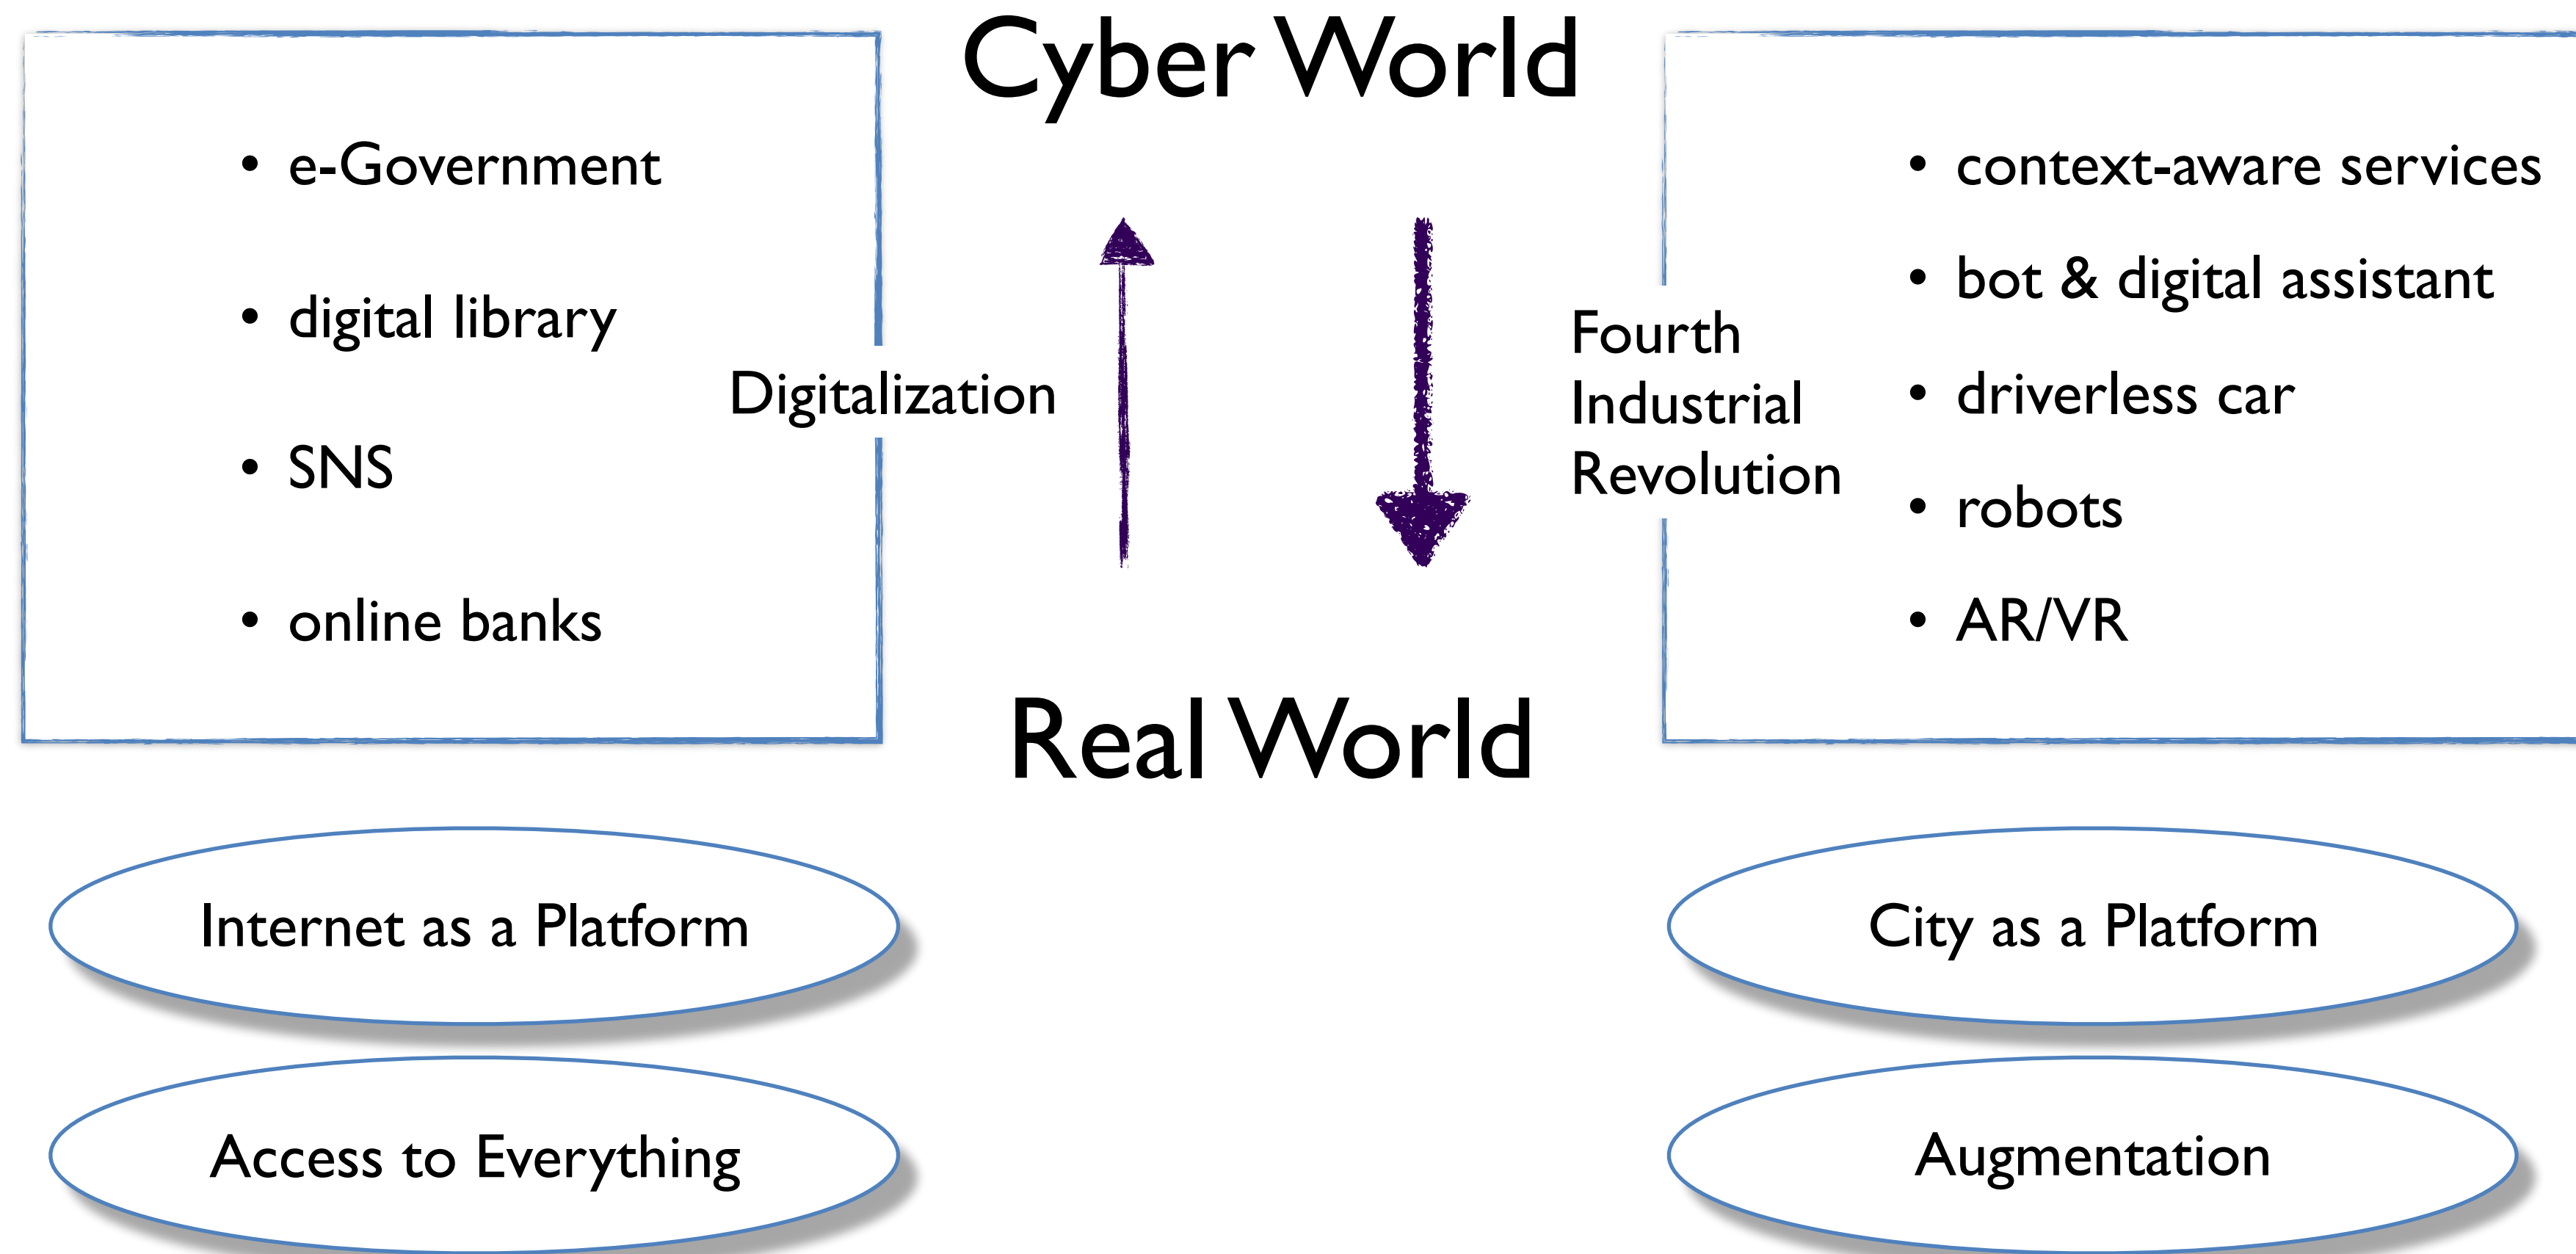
Cyber World

- e-Government
- digital library
- SNS
- online banks

Digitalization

Fourth Industrial Revolution

- context-aware services
- bot & digital assistant
- driverless car
- robots
- AR/VR

Real World

Internet as a Platform

Access to Everything

City as a Platform

Augmentation